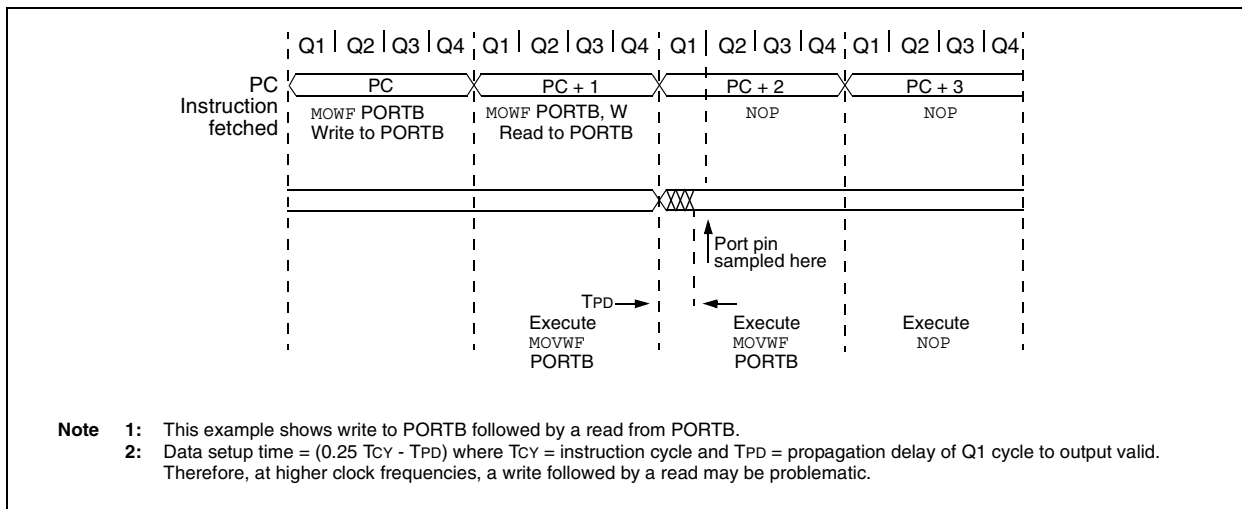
Q1 Q2 Q3 Q4 Q1 Q2 Q3 Q4 Q1 Q2 Q3 Q4 Q1 Q2 Q3 Q4

PC
Instruction fetched

PC
MOWF PORTB
Write to PORTB

PC + 1
MOWF PORTB, W
Read to PORTB

PC + 2
NOP

PC + 3
NOP

Port pin sampled here

TPD

Execute
MOVWF
PORTB

Execute
MOVWF
PORTB

Execute
NOP

Note 1: This example shows write to PORTB followed by a read from PORTB.
2: Data setup time = (0.25 TCY - TPD) where TCY = instruction cycle and TPD = propagation delay of Q1 cycle to output valid. Therefore, at higher clock frequencies, a write followed by a read may be problematic.